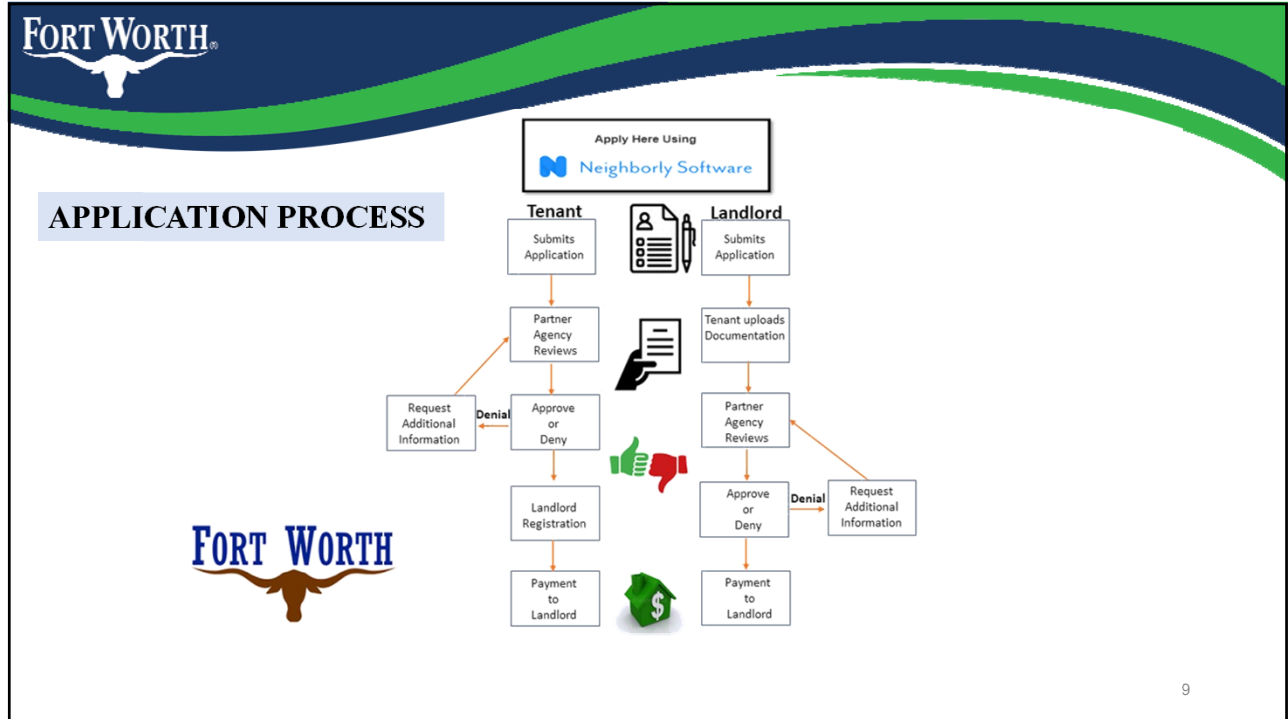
FORT WORTH®

APPLICATION PROCESS

Apply Here Using

Neighborly Software

Tenant

Submits Application

Partner Agency Reviews

Request Additional Information

Denial

Approve or Deny

Landlord Registration

Payment to Landlord

Landlord

Submits Application

Tenant uploads Documentation

Partner Agency Reviews

Approve or Deny

Denial

Request Additional Information

Payment to Landlord

$

FORT WORTH

9